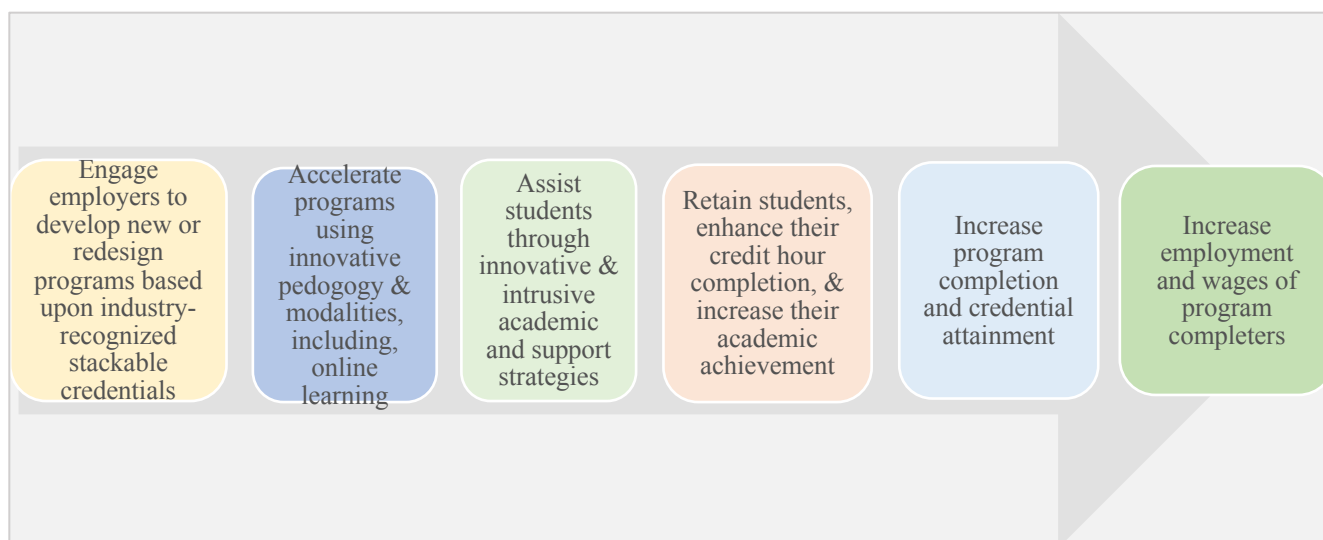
Engage employers to develop new or redesign programs based upon industry-recognized stackable credentials

Accelerate programs using innovative pedogogy & modalities, including, online learning

Assist students through innovative & intrusive academic and support strategies

Retain students, enhance their credit hour completion, & increase their academic achievement

Increase program completion and credential attainment

Increase employment and wages of program completers